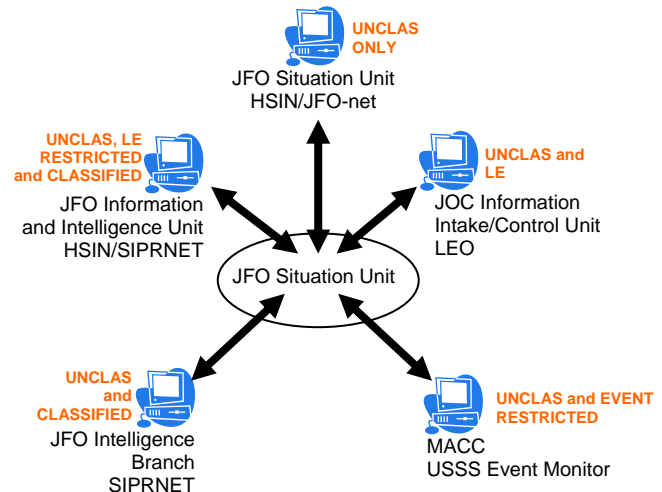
UNCLAS ONLY
JFO Situation Unit
HSIN/JFO-net

UNCLAS, LE RESTRICTED and CLASSIFIED
JFO Information and Intelligence Unit
HSIN/SIPRNET

UNCLAS and LE
JOC Information Intake/Control Unit
LEO

JFO Situation Unit

UNCLAS and CLASSIFIED
JFO Intelligence Branch
SIPRNET

UNCLAS and EVENT RESTRICTED
MACC
USSS Event Monitor